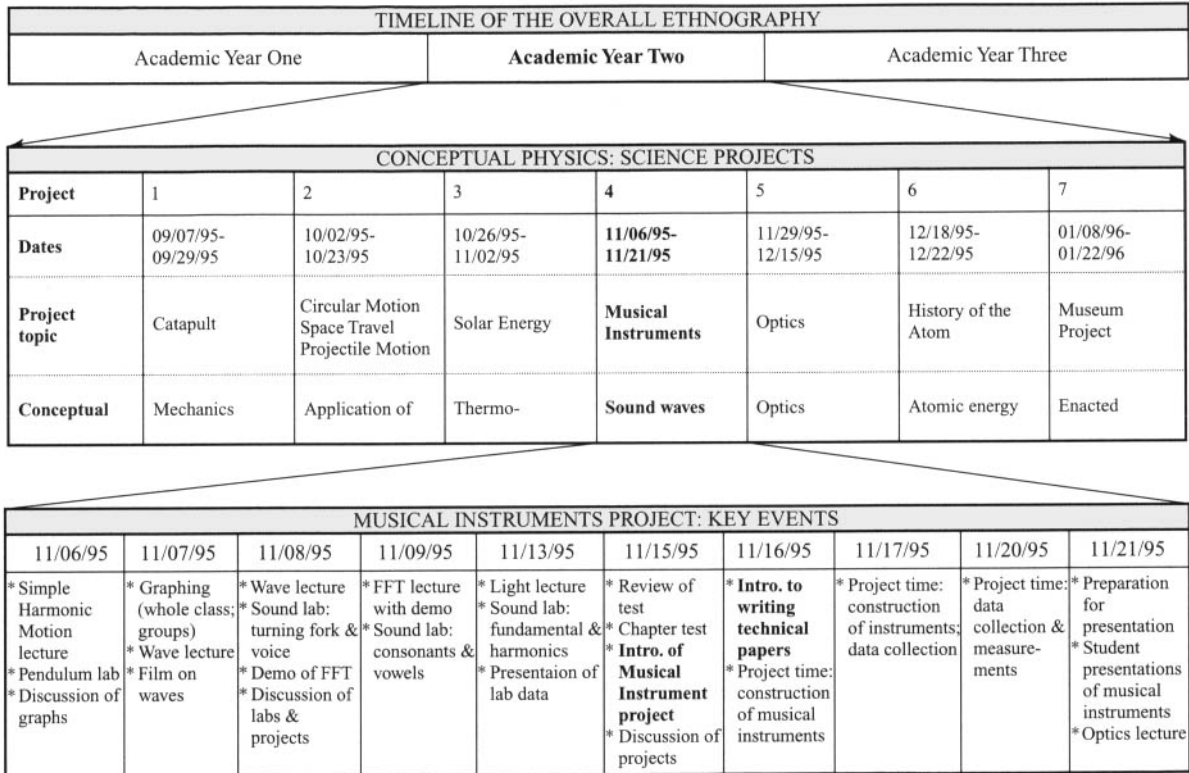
| TIMELINE OF THE OVERALL ETHNOGRAPHY | | |
|---|---|---|
| Academic Year One | **Academic Year Two** | Academic Year Three |

CONCEPTUAL PHYSICS: SCIENCE PROJECTS

| **Project** | 1 | 2 | 3 | **4** | 5 | 6 | 7 |
|---|---|---|---|---|---|---|---|
| **Dates** | 09/07/95-09/29/95 | 10/02/95-10/23/95 | 10/26/95-11/02/95 | **11/06/95-11/21/95** | 11/29/95-12/15/95 | 12/18/95-12/22/95 | 01/08/96-01/22/96 |
| **Project topic** | Catapult | Circular Motion Space Travel Projectile Motion | Solar Energy | **Musical Instruments** | Optics | History of the Atom | Museum Project |
| **Conceptual** | Mechanics | Application of | Thermo- | **Sound waves** | Optics | Atomic energy | Enacted |

MUSICAL INSTRUMENTS PROJECT: KEY EVENTS

| 11/06/95 | 11/07/95 | 11/08/95 | 11/09/95 | 11/13/95 | 11/15/95 | 11/16/95 | 11/17/95 | 11/20/95 | 11/21/95 |
|---|---|---|---|---|---|---|---|---|---|
| * Simple Harmonic Motion lecture * Pendulum lab * Discussion of graphs | * Graphing (whole class; groups) * Wave lecture * Film on waves | * Wave lecture * Sound lab: turning fork & voice * Demo of FFT * Discussion of labs & projects | * FFT lecture with demo * Sound lab: consonants & vowels | * Light lecture * Sound lab: fundamental & harmonics * Presentaion of lab data | * Review of test * Chapter test * **Intro. of Musical Instrument project** * Discussion of projects | * **Intro. to writing technical papers** * Project time: construction of musical instruments | * Project time: construction of instruments; data collection | * Project time: data collection & measure-ments | * Preparation for presentation * Student presentations of musical instruments * Optics lecture |